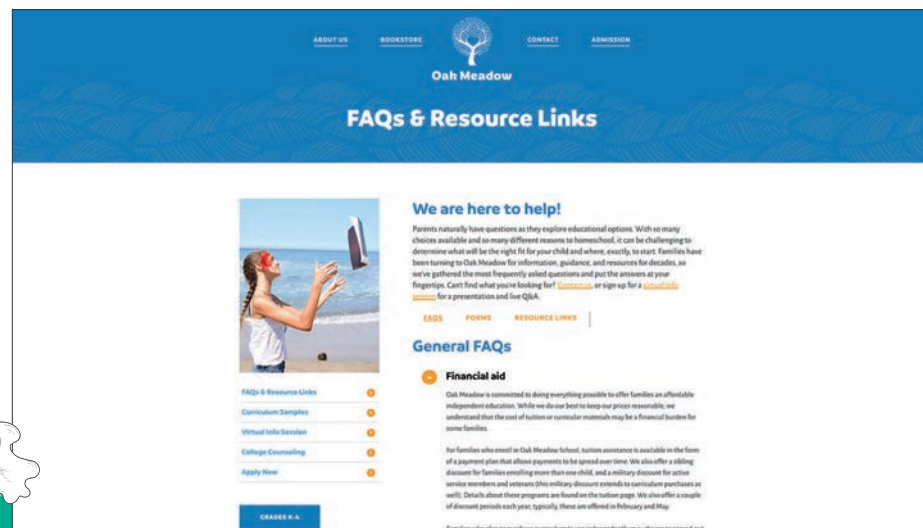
ABOUT US BOOKSTORE CONTACT ADMISSION

Oak Meadow

FAQs & Resource Links

We are here to help!

Parents naturally have questions as they explore educational options. With so many choices available and so many different reasons to homeschool, it can be challenging to determine what will be the right fit for your child and where, exactly, to start. Families have been turning to Oak Meadow for information, guidance, and resources for decades, so we've gathered the most frequently asked questions and put the answers at your fingertips. Can't find what you're looking for? Contact us, or sign-up for a virtual info session for a presentation and live Q&A.

FAQS FORMS RESOURCE LINKS

General FAQs

Financial aid

Oak Meadow is committed to doing everything possible to offer families an affordable independent education. While we do our best to keep our prices reasonable, we understand that the cost of tuition or curricular materials may be a financial burden for some families.

For families who enroll in Oak Meadow School, tuition assistance is available in the form of a payment plan that allows payments to be spread over time. We also offer a sibling discount for families enrolling more than one child, and a military discount for active service members and veterans (this military discount extends to curriculum purchases as well). Details about these programs are found on the tuition page. We also offer a couple of discount periods each year, typically, these are offered in February and May.

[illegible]

FAQs & Resource Links

Curriculum Samples

Virtual Info Session

College Counseling

Apply Now

GRADES K-4